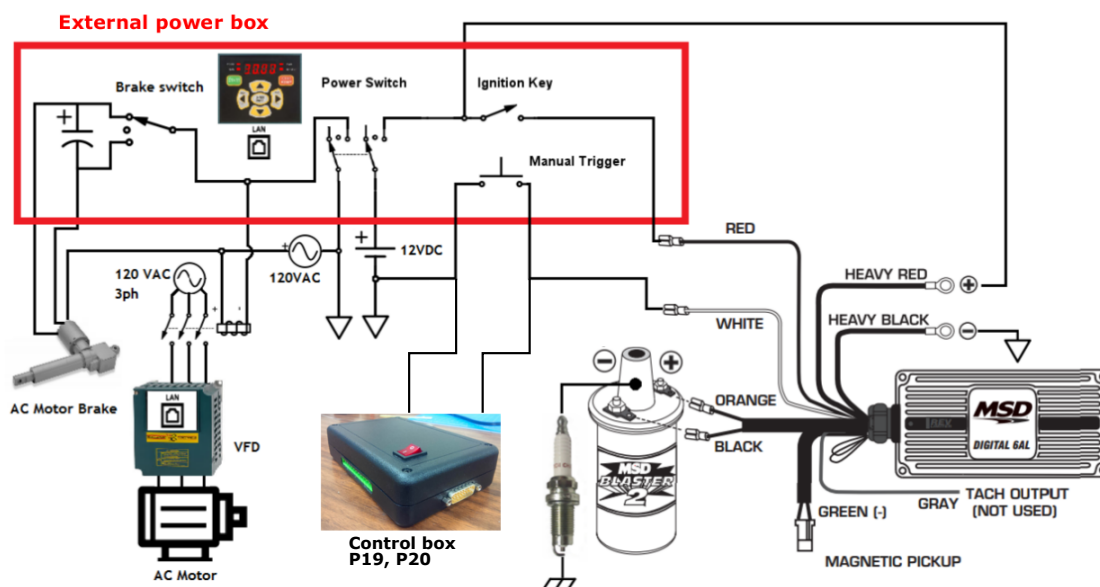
External power box

Brake switch

LAN

Power Switch

Ignition Key

Manual Trigger

RED

HEAVY RED

HEAVY BLACK

120 VAC
3ph

120VAC

12VDC

WHITE

AC Motor Brake

LAN

VFD

ORANGE

BLACK

MSD
DIGITAL 6AL

MSD
BLASTER
2

Control box
P19, P20

GREEN (-)

GRAY

TACH OUTPUT
(NOT USED)

MAGNETIC PICKUP

AC Motor